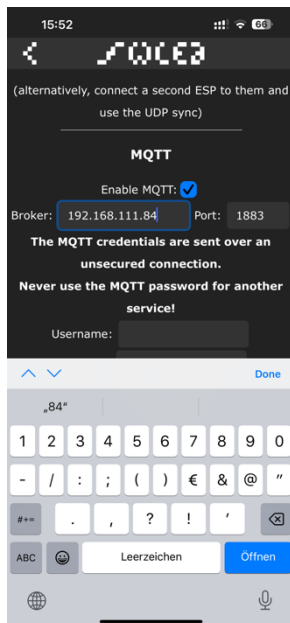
15:52
66
<
WLED
(alternatively, connect a second ESP to them and use the UDP sync)

MQTT

Enable MQTT:
Broker: 192.168.111.84 Port: 1883
The MQTT credentials are sent over an unsecured connection.
Never use the MQTT password for another service!
Username:

Done
„84“
1 2 3 4 5 6 7 8 9 0
- / : ; ( ) € & @ "
#+= . , ? ! '
ABC Leerzeichen Öffnen